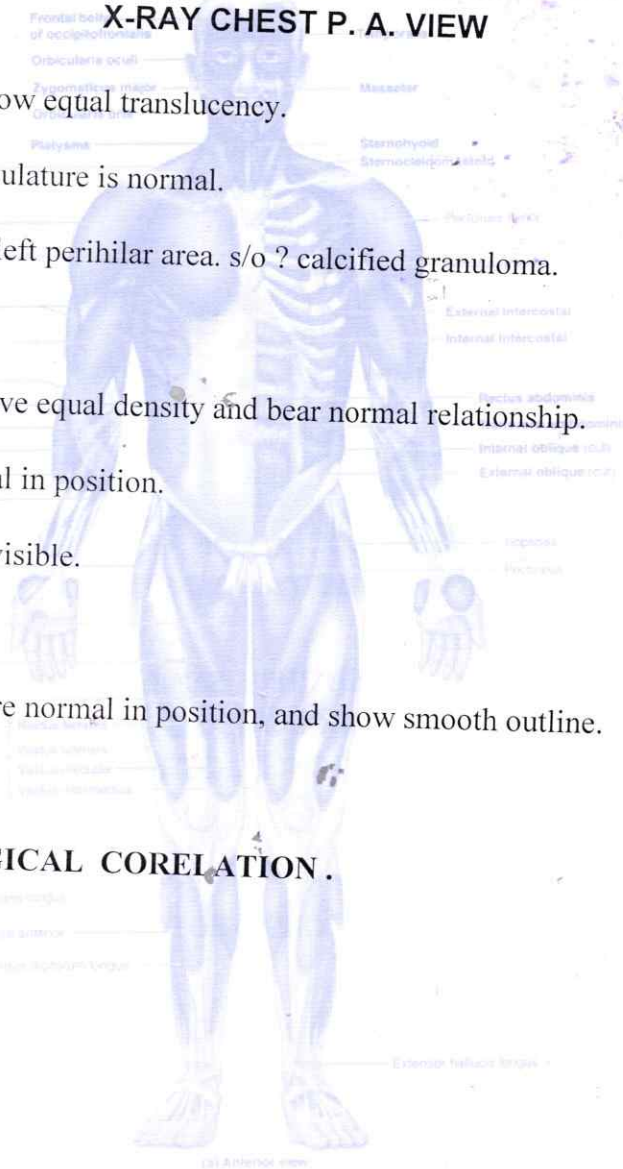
X-RAY CHEST P. A. VIEW

Frontal belly of occipitofrontalis

Orbicularis oculi

Zygomaticus major

Orbicularis oris

Platysma

Masseter

Sternohyoid

Sternocleidomastoid

ow equal translucency.

ulature is normal.

Pectoralis major

eft perihilar area. s/o ? calcified granuloma.

External intercostal

Internal intercostal

Rectus abdominis

ve equal density and bear normal relationship.

Internal oblique

External oblique

l in position.

visible.

Iliopsoas

Pectineus

re normal in position, and show smooth outline.

Rectus femoris

Vastus lateralis

Vastus medialis

ICAL CORELATION .

Extensor digitorum longus

Extensor hallucis longus

(a) Anterior view